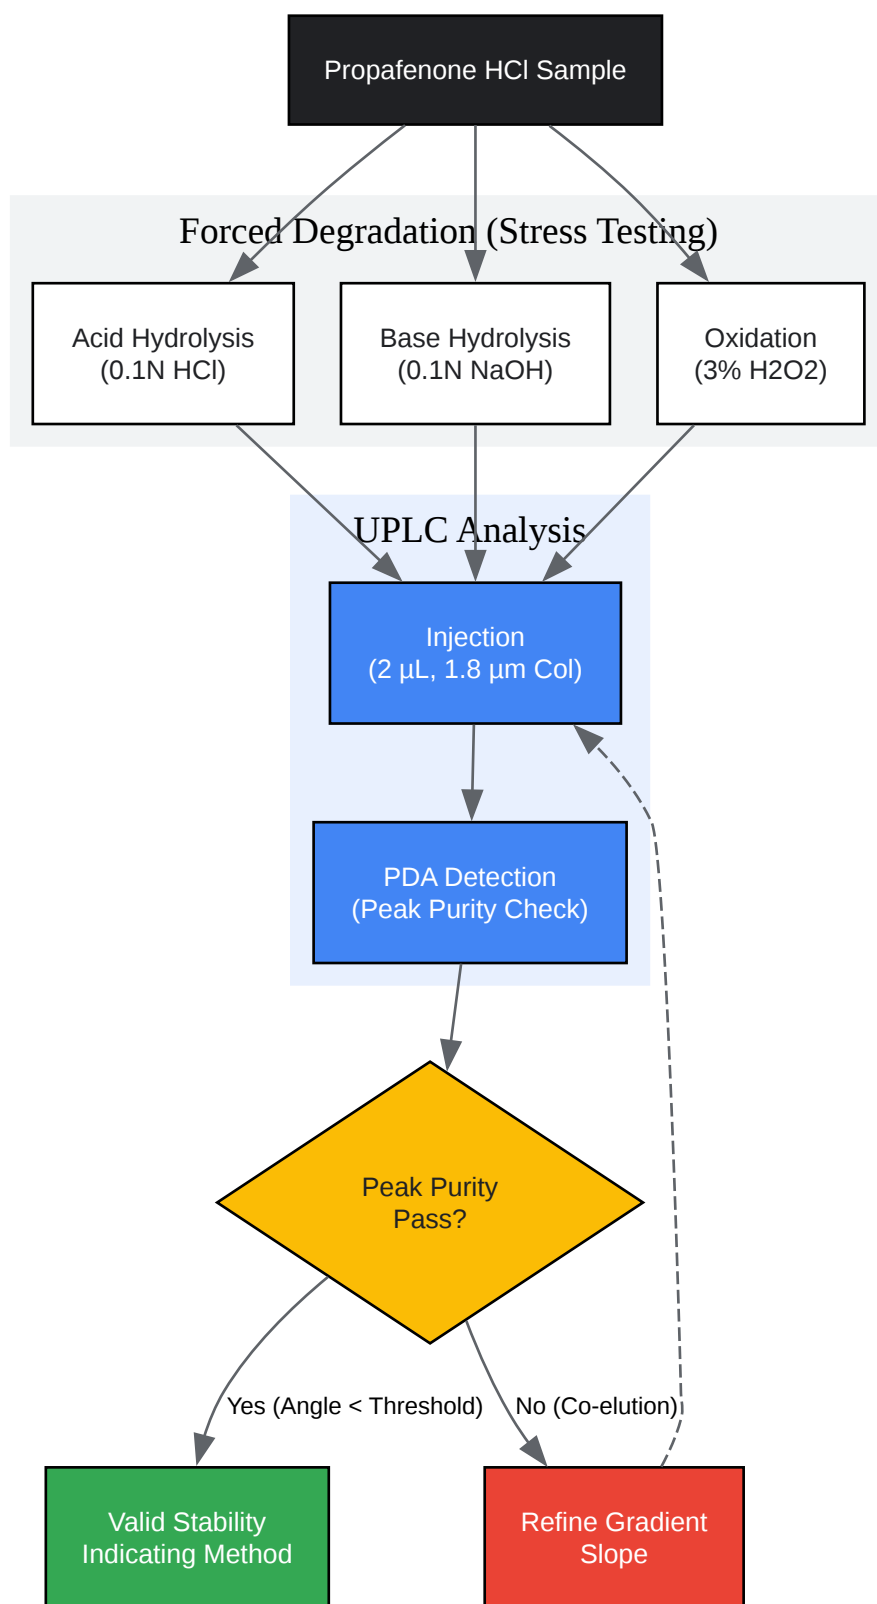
Propafenone HCl Sample

Forced Degradation (Stress Testing)

Acid Hydrolysis
(0.1N HCl)

Base Hydrolysis
(0.1N NaOH)

Oxidation
(3% H2O2)

UPLC Analysis

Injection
(2 µL, 1.8 µm Col)

PDA Detection
(Peak Purity Check)

Peak Purity
Pass?

Yes (Angle < Threshold)

No (Co-elution)

Valid Stability
Indicating Method

Refine Gradient
Slope